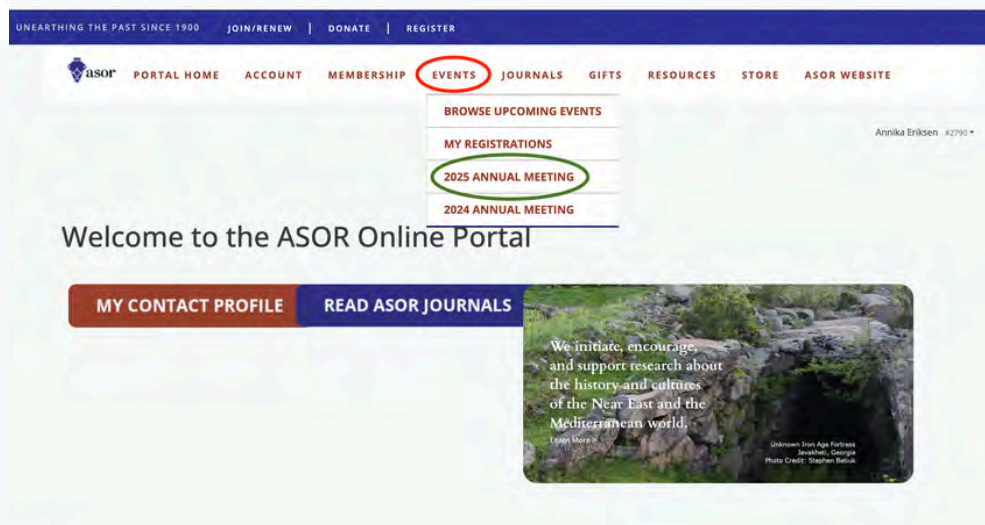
UNEARTHING THE PAST SINCE 1900 JOIN/RENEW | DONATE | REGISTER

asor PORTAL HOME ACCOUNT MEMBERSHIP EVENTS JOURNALS GIFTS RESOURCES STORE ASOR WEBSITE

BROWSE UPCOMING EVENTS
MY REGISTRATIONS
2025 ANNUAL MEETING
2024 ANNUAL MEETING

Annika Eriksen #2790

Welcome to the ASOR Online Portal

MY CONTACT PROFILE

READ ASOR JOURNALS

We initiate, encourage, and support research about the history and cultures of the Near East and the Mediterranean world.

Learn More

Unknown Iron Age Fortress
Javakheti, Georgia
Photo Credit: Stephen Batiuk